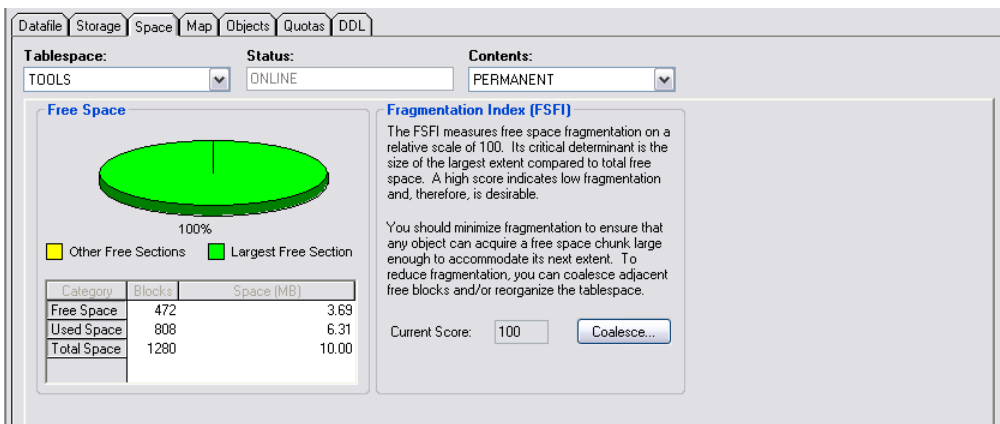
Datafile Storage Space Map Objects Quotas DDL

Tablespace:
TOOLS

Status:
ONLINE

Contents:
PERMANENT

Free Space

100%

Other Free Sections Largest Free Section

| Category | Blocks | Space (MB) |
|---|---|---|
| Free Space | 472 | 3.69 |
| Used Space | 808 | 6.31 |
| Total Space | 1280 | 10.00 |
| | | |

Fragmentation Index (FSFI)

The FSFI measures free space fragmentation on a relative scale of 100. Its critical determinant is the size of the largest extent compared to total free space. A high score indicates low fragmentation and, therefore, is desirable.

You should minimize fragmentation to ensure that any object can acquire a free space chunk large enough to accommodate its next extent. To reduce fragmentation, you can coalesce adjacent free blocks and/or reorganize the tablespace.

Current Score: 100

Coalesce...